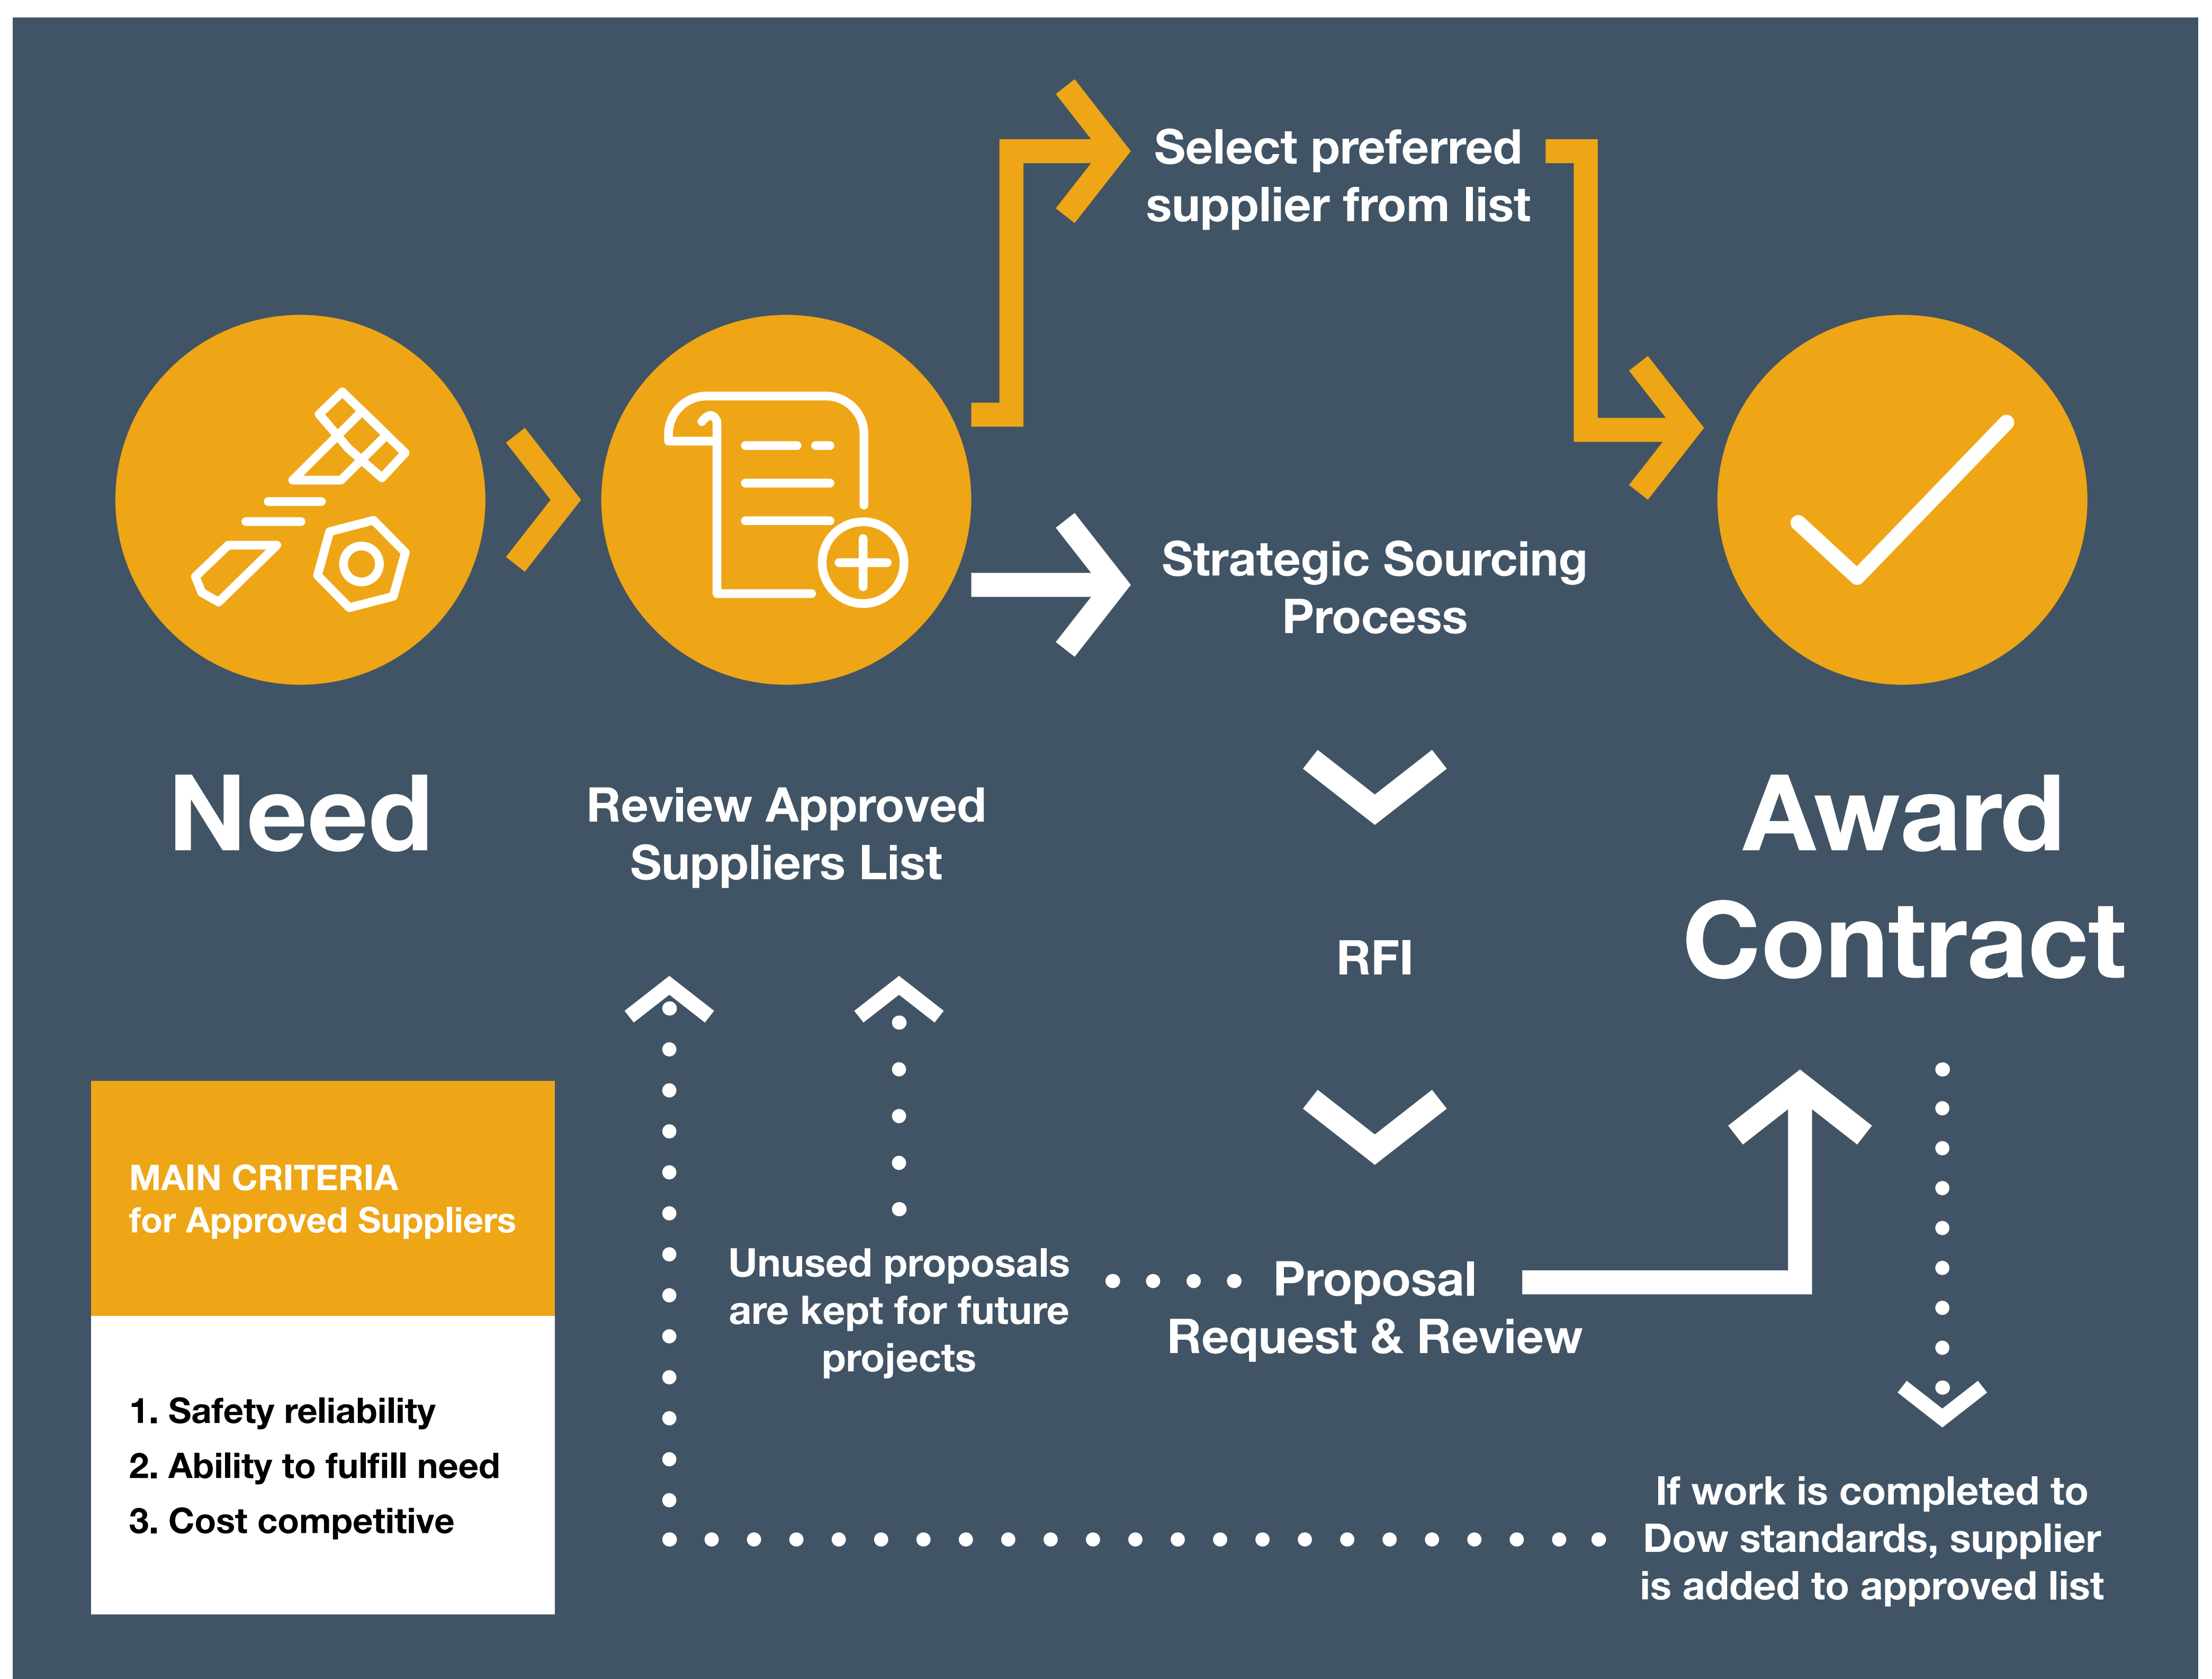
Select preferred supplier from list

Strategic Sourcing Process

Need

Review Approved Suppliers List

Award Contract

RFI

MAIN CRITERIA for Approved Suppliers

1. Safety reliability
2. Ability to fulfill need
3. Cost competitive

Unused proposals are kept for future projects

Proposal Request & Review

If work is completed to Dow standards, supplier is added to approved list